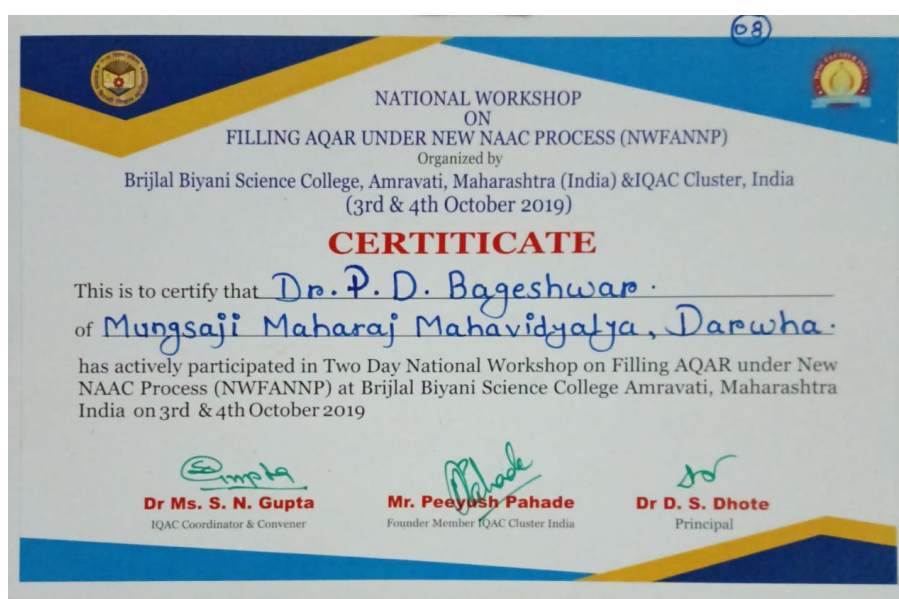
08

NATIONAL WORKSHOP
ON
FILLING AQAR UNDER NEW NAAC PROCESS (NWFANNP)
Organized by
Brijlal Biyani Science College, Amravati, Maharashtra (India) &IQAC Cluster, India
(3rd & 4th October 2019)

CERTITICATE

This is to certify that Dr. P. D. Bageshwar.
of Mungsaji Maharaj Mahavidyalya, Darwha.
has actively participated in Two Day National Workshop on Filling AQAR under New NAAC Process (NWFANNP) at Brijlal Biyani Science College Amravati, Maharashtra India on 3rd & 4th October 2019

Dr Ms. S. N. Gupta
IQAC Coordinator & Convener

Mr. Peeyush Pahade
Founder Member IQAC Cluster India

Dr D. S. Dhote
Principal